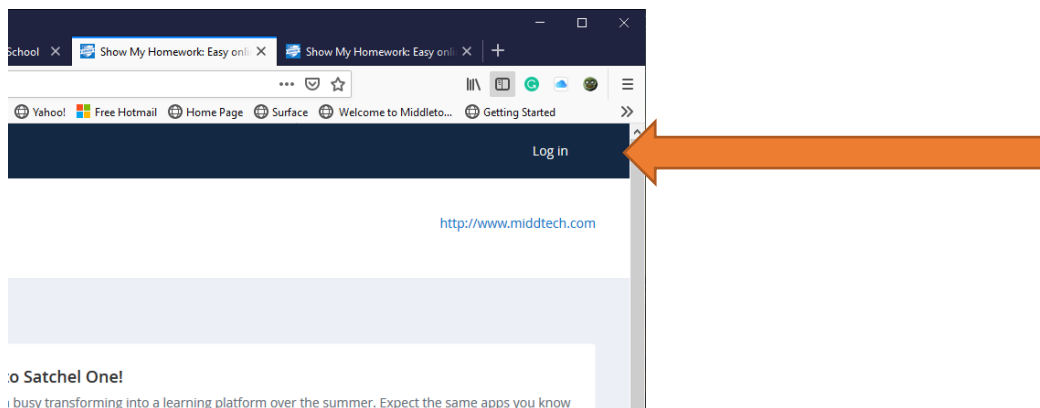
School ✕ Show My Homework: Easy onli ✕ Show My Homework: Easy onli ✕ +

Yahoo! Free Hotmail Home Page Surface Welcome to Middleto... Getting Started

Log in

http://www.middtech.com

o Satchel One!

busy transforming into a learning platform over the summer. Expect the same apps you know